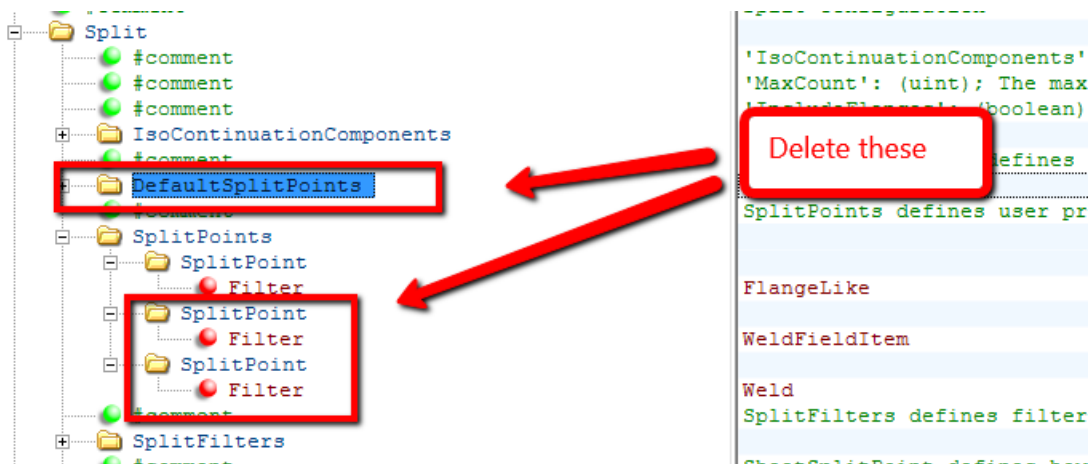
Split
#comment
#comment
#comment
IsoContinuationComponents
#comment
DefaultSplitPoints
#comment
SplitPoints
SplitPoint
Filter
SplitPoint
Filter
SplitPoint
Filter
#comment
SplitFilters
#comment

Split Configuration
'IsoContinuationComponents'
'MaxCount': (uint); The max
'IncludeFlanges': (boolean)
defines
SplitPoints defines user pr
FlangeLike
WeldFieldItem
Weld
SplitFilters defines filter
SheetSplitPoint defines how

Delete these